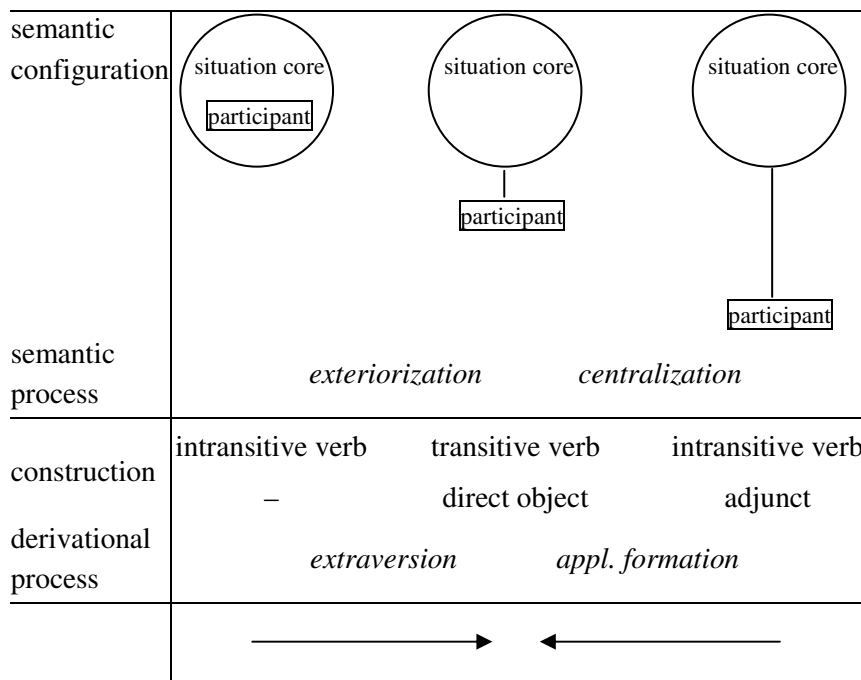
| | | | |
|---|---|---|---|
| semantic configuration | situation core participant | situation core participant | situation core participant |
| semantic process | *exteriorization* | *centralization* | |
| construction | intransitive verb – | transitive verb direct object | intransitive verb adjunct |
| derivational process | *extraversion* | *appl. formation* | |